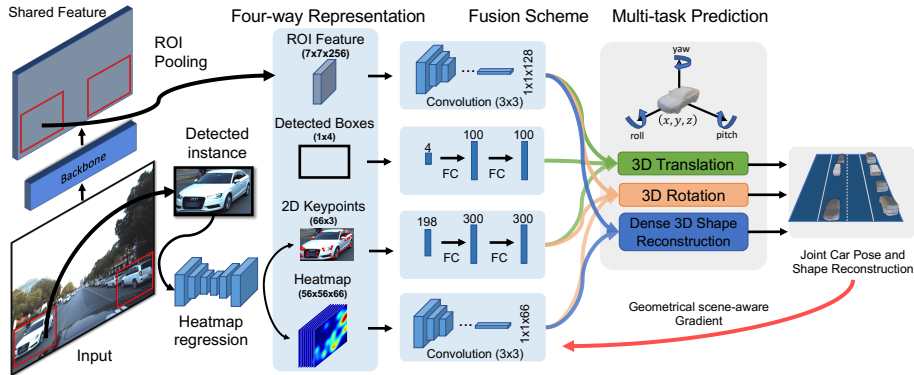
Shared Feature

ROI Pooling

Backbone

Detected instance

Input

Heatmap regression

Four-way Representation

ROI Feature (7x7x256)

Detected Boxes (1x4)

2D Keypoints (66x3)

Heatmap (56x56x66)

Fusion Scheme

1x1x128

Convolution (3x3)

4 100 100

FC FC

198 300 300

FC FC

1x1x66

Convolution (3x3)

Multi-task Prediction

yaw

roll

$(x, y, z)$

pitch

3D Translation

3D Rotation

Dense 3D Shape Reconstruction

Joint Car Pose and Shape Reconstruction

Geometrical scene-aware Gradient